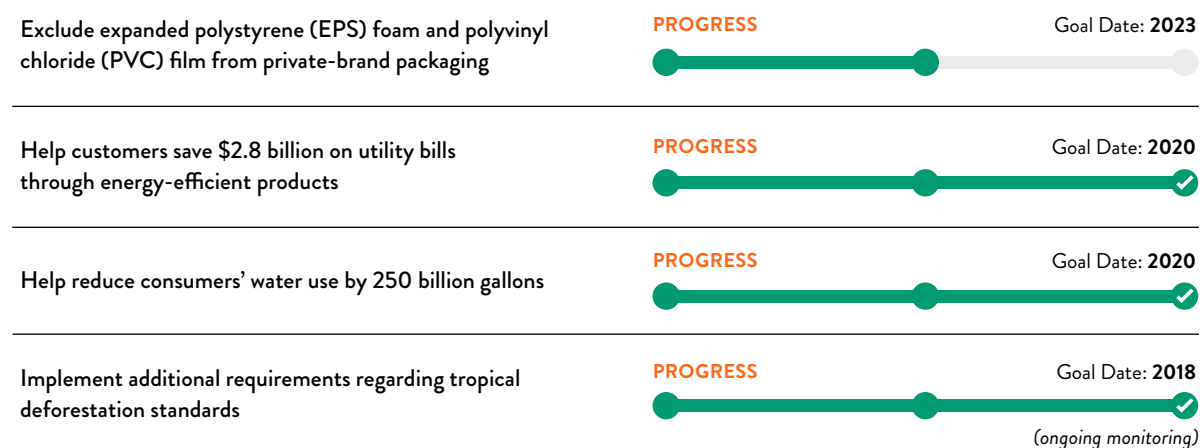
Exclude expanded polystyrene (EPS) foam and polyvinyl chloride (PVC) film from private-brand packaging

PROGRESS

Goal Date: **2023**

Help customers save $2.8 billion on utility bills through energy-efficient products

PROGRESS

Goal Date: **2020**

Help reduce consumers' water use by 250 billion gallons

PROGRESS

Goal Date: **2020**

Implement additional requirements regarding tropical deforestation standards

PROGRESS

Goal Date: **2018**

(ongoing monitoring)